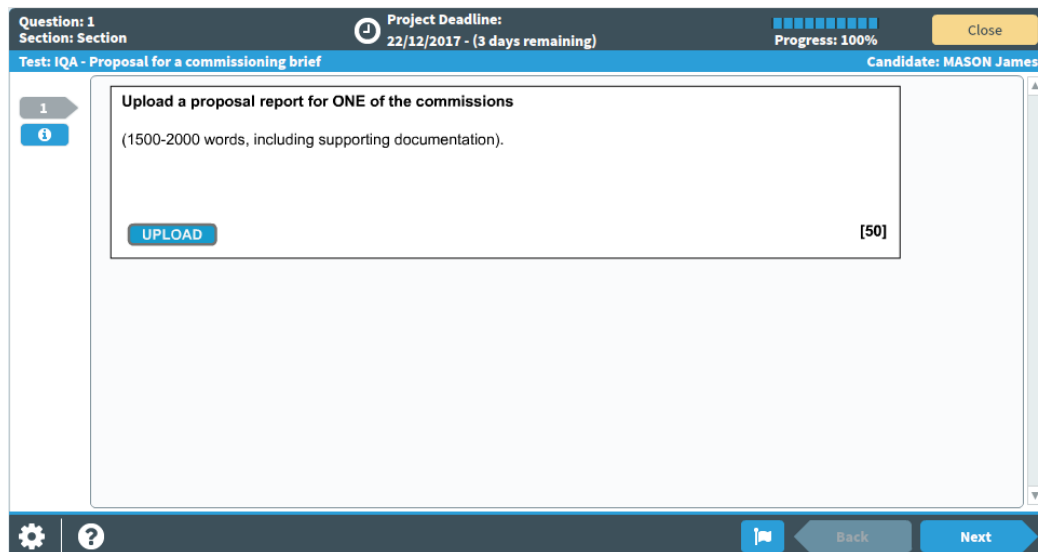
Question: 1
Section: Section

Project Deadline:
22/12/2017 - (3 days remaining)

Progress: 100%

Close

Test: IQA - Proposal for a commissioning brief

Candidate: MASON James

1

Upload a proposal report for ONE of the commissions

(1500-2000 words, including supporting documentation).

UPLOAD

[50]

Back

Next